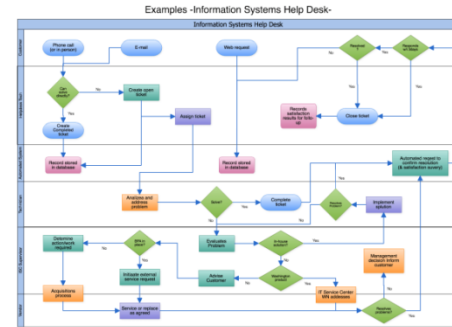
Examples -Information Systems Help Desk-

Information Systems Help Desk

Customer

Phone call (or in person)

E-mail

Web request

Resolved ?

Yes

Help Desk

Can resolve directly?

Yes

No

Create open ticket

Create Completed ticket

Assign ticket

Record satisfaction results for follow up

Close ticket

Automated System

Record stored in database

Record stored in database

Automated request to confirm resolution (& satisfaction survey)

Technician

Analyze and address problem

Solve?

Yes

No

Complete ticket

Implement solution

ISD Supervisor

Determine parts/needs required

Evaluate Problem

In-house solution?

Yes

No

Initiate external service request

Advise Customer

Management decision inform customer

Vendor

Acquisitions process

Service or replace as agreed

IT Service Center MN addresses

Yes

No